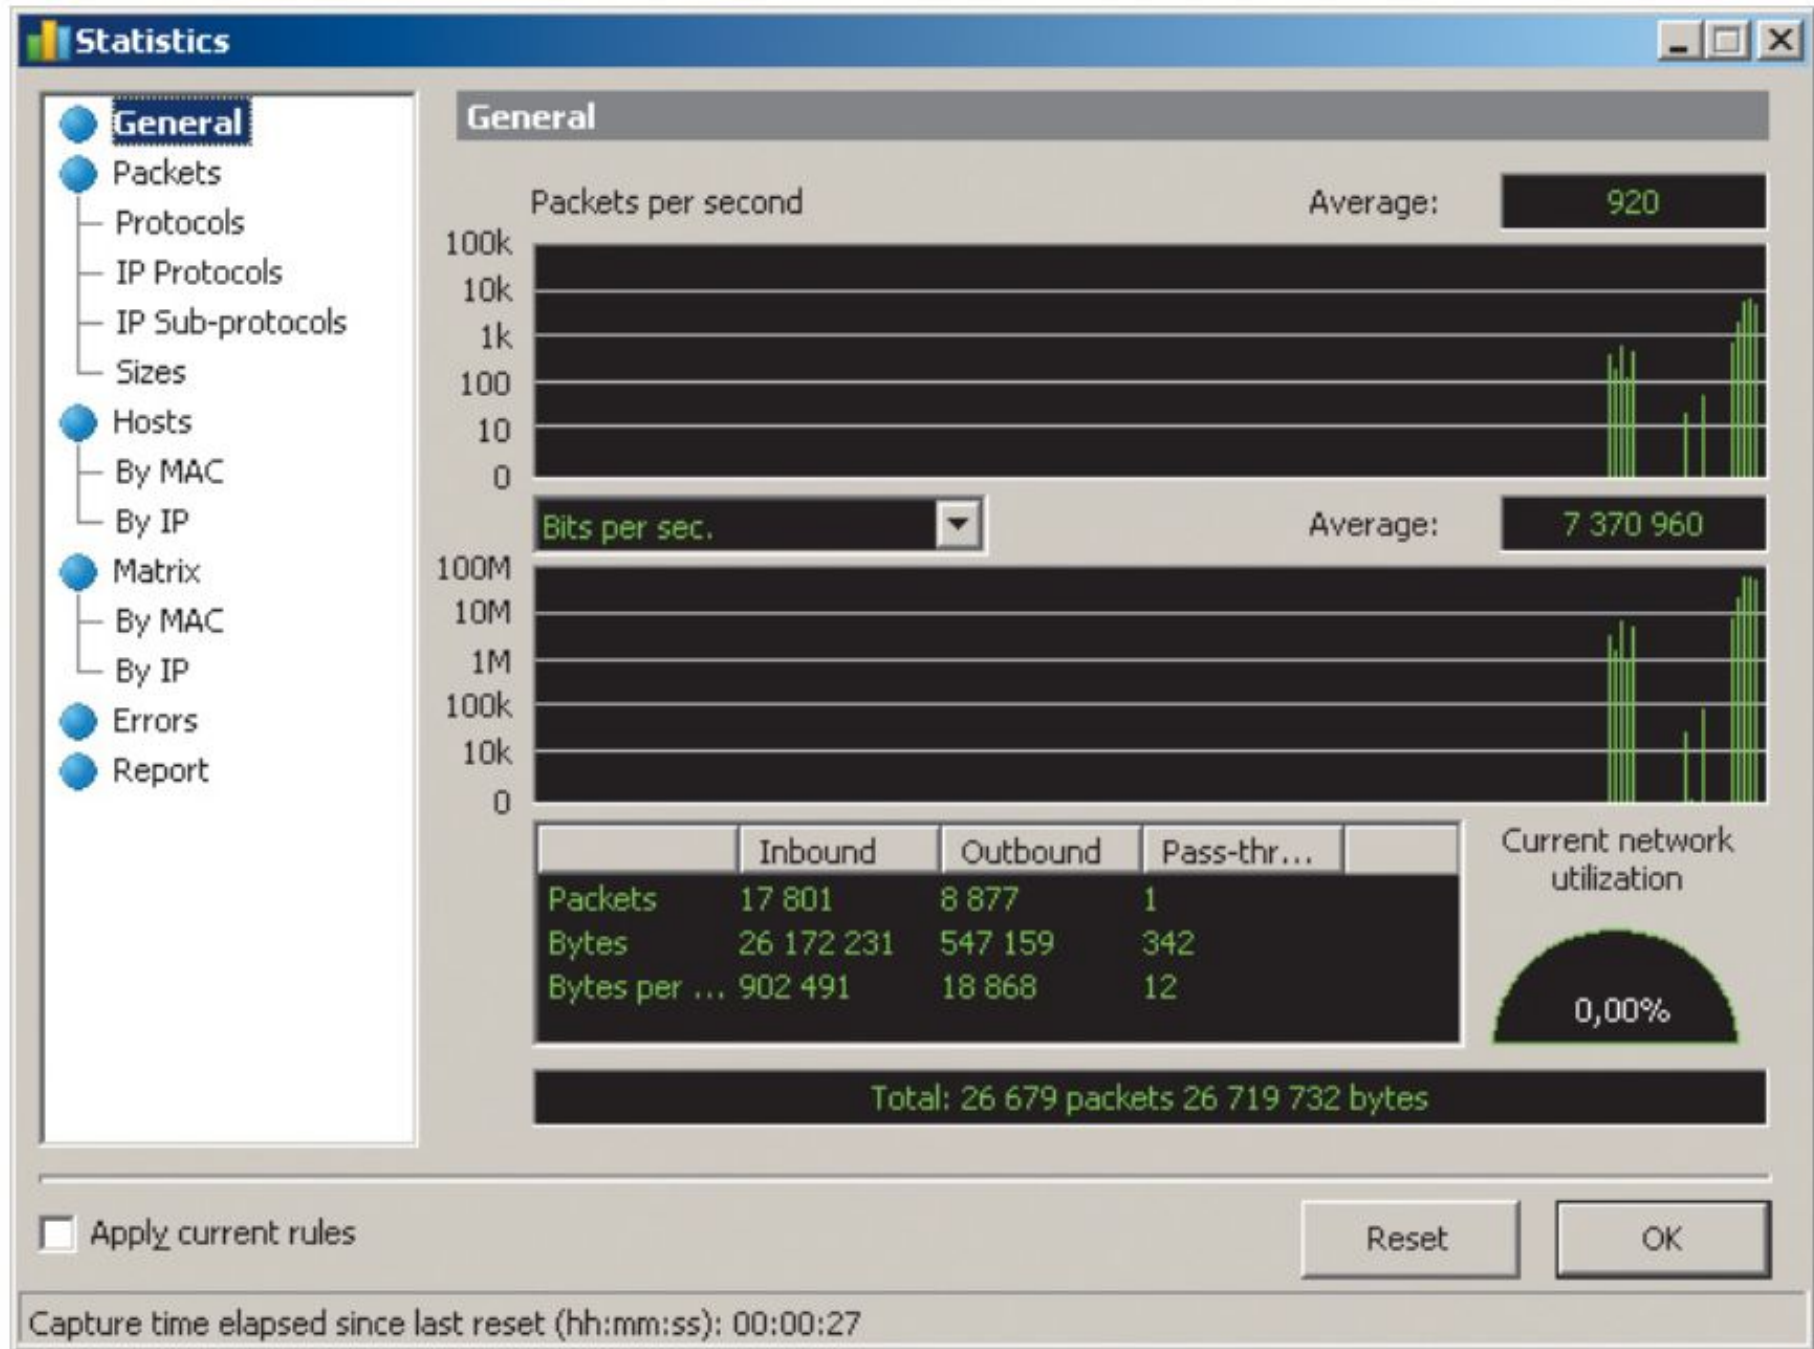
Statistics

General
Packets
Protocols
IP Protocols
IP Sub-protocols
Sizes
Hosts
By MAC
By IP
Matrix
By MAC
By IP
Errors
Report

General

Packets per second

Average: 920

100k
10k
1k
100
10
0

Bits per sec.

Average: 7 370 960

100M
10M
1M
100k
10k
0

| | Inbound | Outbound | Pass-thr... |
|---|---|---|---|
| Packets | 17 801 | 8 877 | 1 |
| Bytes | 26 172 231 | 547 159 | 342 |
| Bytes per ... | 902 491 | 18 868 | 12 |

Current network utilization

0,00%

Total: 26 679 packets 26 719 732 bytes

Apply current rules

Reset

OK

Capture time elapsed since last reset (hh:mm:ss): 00:00:27